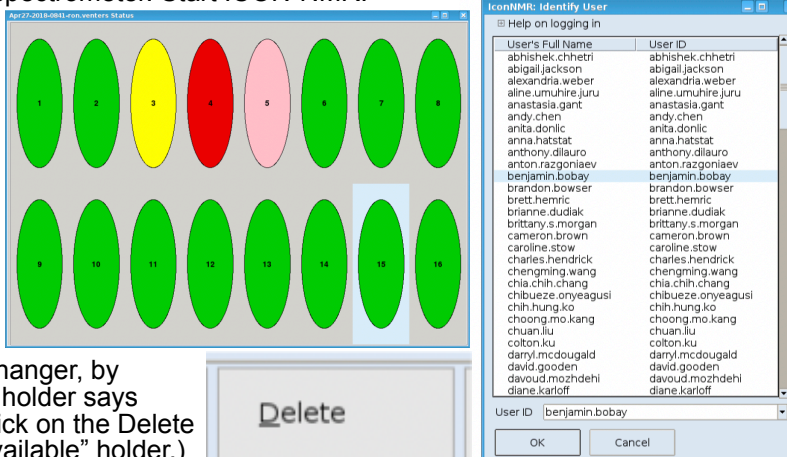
spectrometer. Start ICON-NMR.

Apr27-2018-0841-ron.venters Status

1 2 3 4 5 6 7 8

9 10 11 12 13 14 15 16

hanger, by
holder says
ick on the Delete
vailable" holder.)

Delete

IconNMR: Identify User

⊞ Help on logging in

| User's Full Name | User ID |
|---|---|
| abhishek.chhetri | abhishek.chhetri |
| abigail.jackson | abigail.jackson |
| alexandria.weber | alexandria.weber |
| aline.umuhire.juru | aline.umuhire.juru |
| anastasia.gant | anastasia.gant |
| andy.chen | andy.chen |
| anita.donlic | anita.donlic |
| anna.hatstat | anna.hatstat |
| anthony.dilauro | anthony.dilauro |
| anton.razgoniaev | anton.razgoniaev |
| benjamin.bobay | benjamin.bobay |
| brandon.bowser | brandon.bowser |
| brett.hemric | brett.hemric |
| brianne.dudiak | brianne.dudiak |
| brittany.s.morgan | brittany.s.morgan |
| cameron.brown | cameron.brown |
| caroline.stow | caroline.stow |
| charles.hendrick | charles.hendrick |
| chengming.wang | chengming.wang |
| chia.chih.chang | chia.chih.chang |
| chibueze.onyeagusi | chibueze.onyeagusi |
| chih.hung.ko | chih.hung.ko |
| choong.mo.kang | choong.mo.kang |
| chuan.liu | chuan.liu |
| colton.ku | colton.ku |
| darryl.mcdougald | darryl.mcdougald |
| david.gooden | david.gooden |
| davoud.mozhdehi | davoud.mozhdehi |
| diane.karloff | diane.karloff |

User ID benjamin.bobay

OK Cancel